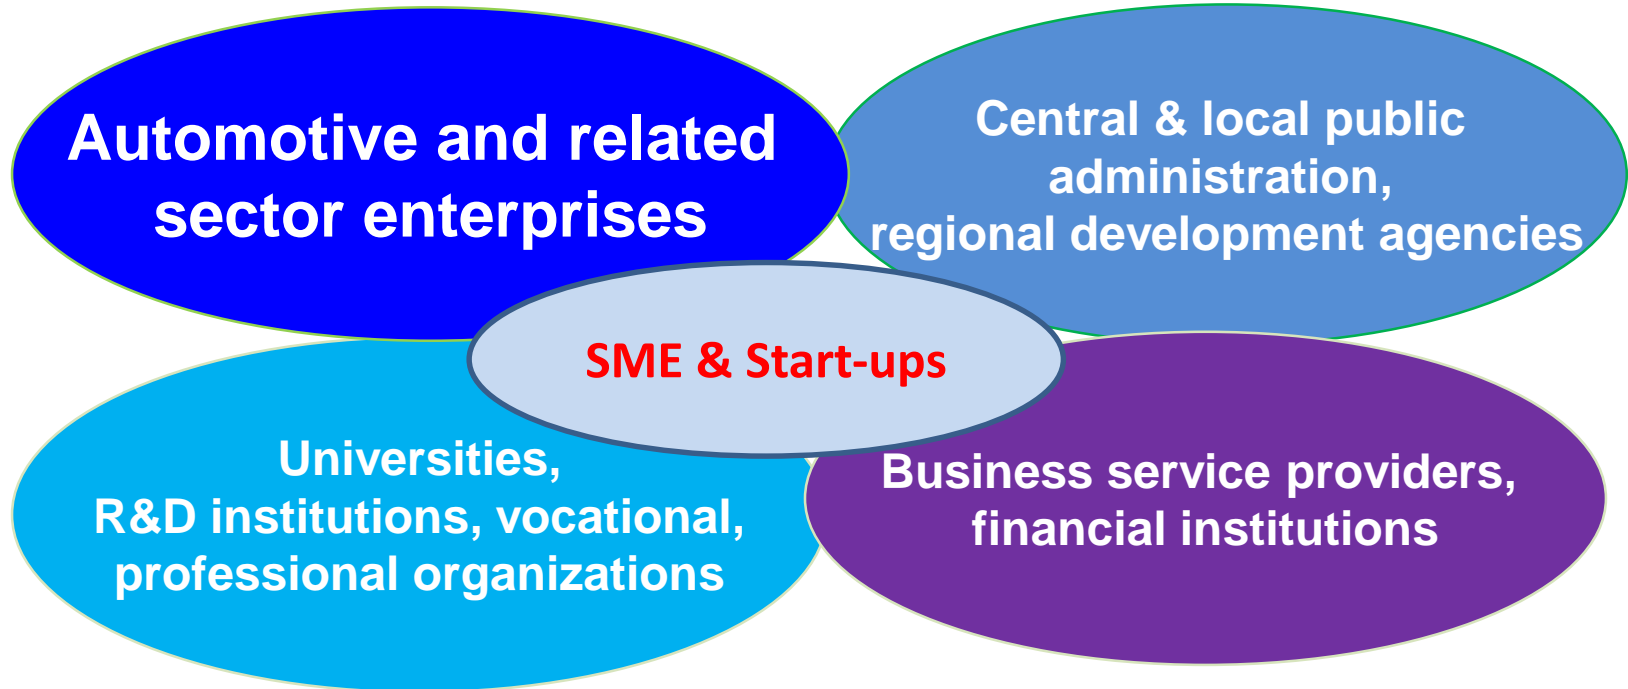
Automotive and related sector enterprises

Central & local public administration, regional development agencies

SME & Start-ups

Universities, R&D institutions, vocational, professional organizations

Business service providers, financial institutions